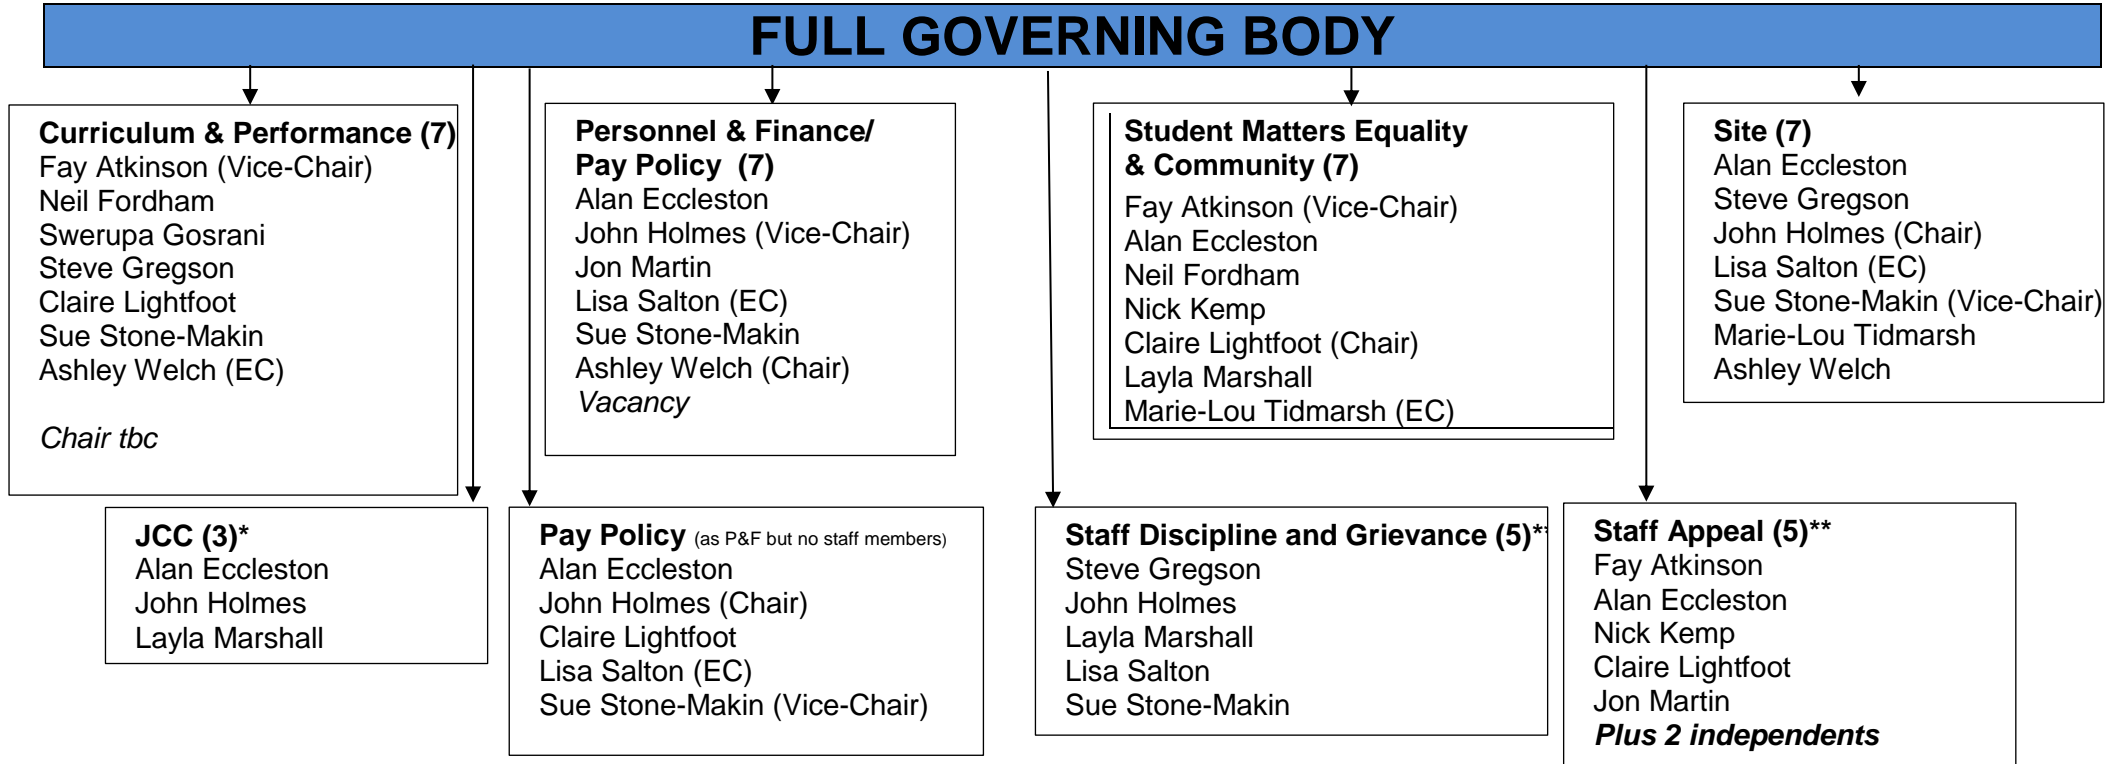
FULL GOVERNING BODY

**Curriculum & Performance (7)**
Fay Atkinson (Vice-Chair)
Neil Fordham
Swerupa Gosrani
Steve Gregson
Claire Lightfoot
Sue Stone-Makin
Ashley Welch (EC)

*Chair tbc*

**Personnel & Finance/ Pay Policy (7)**
Alan Eccleston
John Holmes (Vice-Chair)
Jon Martin
Lisa Salton (EC)
Sue Stone-Makin
Ashley Welch (Chair)
*Vacancy*

**Student Matters Equality & Community (7)**
Fay Atkinson (Vice-Chair)
Alan Eccleston
Neil Fordham
Nick Kemp
Claire Lightfoot (Chair)
Layla Marshall
Marie-Lou Tidmarsh (EC)

**Site (7)**
Alan Eccleston
Steve Gregson
John Holmes (Chair)
Lisa Salton (EC)
Sue Stone-Makin (Vice-Chair)
Marie-Lou Tidmarsh
Ashley Welch

**JCC (3)***
Alan Eccleston
John Holmes
Layla Marshall

**Pay Policy** (as P&F but no staff members)
Alan Eccleston
John Holmes (Chair)
Claire Lightfoot
Lisa Salton (EC)
Sue Stone-Makin (Vice-Chair)

**Staff Discipline and Grievance (5)****
Steve Gregson
John Holmes
Layla Marshall
Lisa Salton
Sue Stone-Makin

**Staff Appeal (5)****
Fay Atkinson
Alan Eccleston
Nick Kemp
Claire Lightfoot
Jon Martin
***Plus 2 independents***